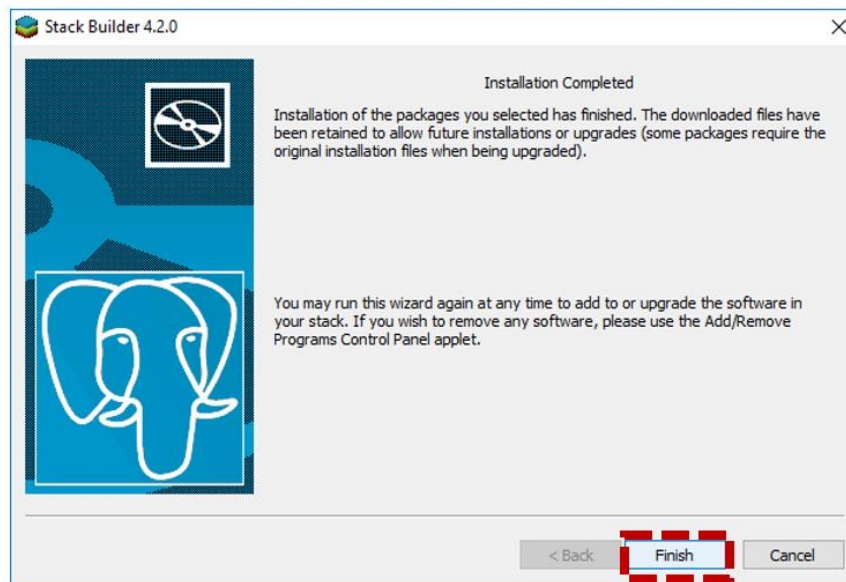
Stack Builder 4.2.0

Installation Completed

Installation of the packages you selected has finished. The downloaded files have been retained to allow future installations or upgrades (some packages require the original installation files when being upgraded).

You may run this wizard again at any time to add to or upgrade the software in your stack. If you wish to remove any software, please use the Add/Remove Programs Control Panel applet.

< Back Finish Cancel